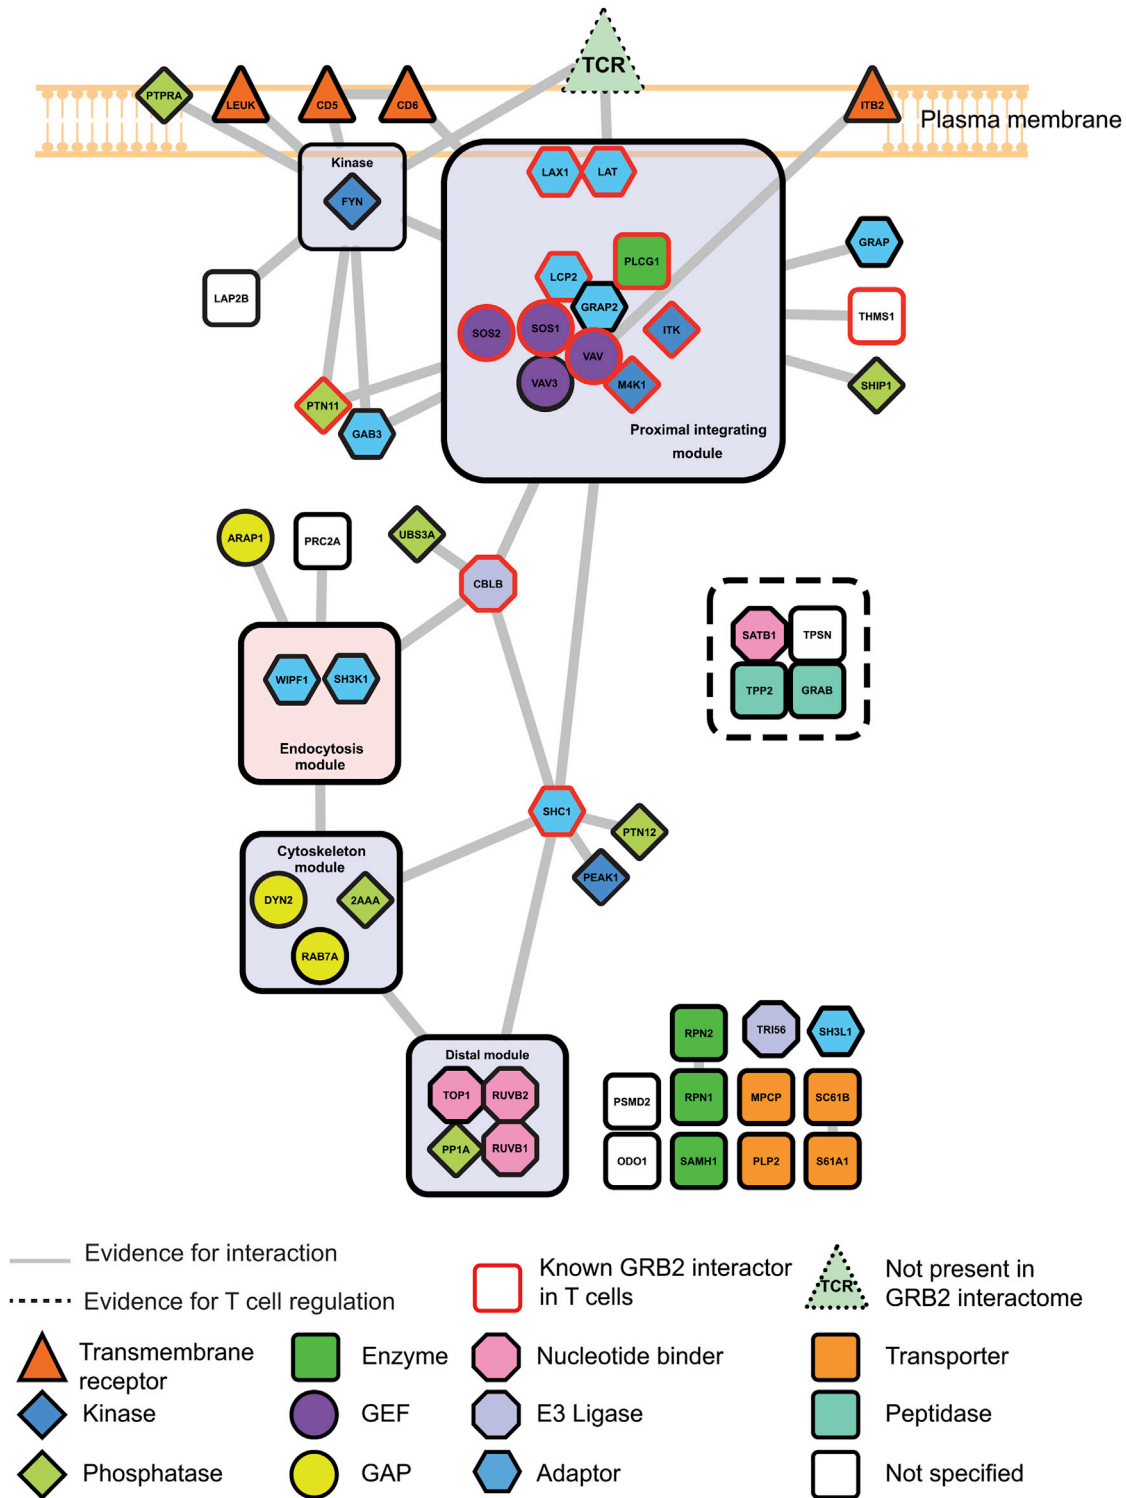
TCR

PTPRA
LEUK
CD5
CD6
ITB2
Plasma membrane

Kinase
FYN

LAP2B

LAX1
LAT
PLCG1
LCP2
GRAP2
SOS2
SOS1
VAV
ITK
VAV3
M4K1
Proximal integrating module

GRAP
THMS1
SHIP1

PTN11
GAB3

ARAP1
PRC2A
UBS3A
CBLB

WIPF1
SH3K1
Endocytosis module

SATB1
TPSN
TPP2
GRAB

SHC1
PTN12
PEAK1

Cytoskeleton module
DYN2
2AAA
RAB7A

Distal module
TOP1
RUVB2
PP1A
RUVB1

RPN2
TRI56
SH3L1
PSMD2
RPN1
MPCP
SC61B
ODO1
SAMH1
PLP2
S61A1

Evidence for interaction
Evidence for T cell regulation
Known GRB2 interactor in T cells
TCR
Not present in GRB2 interactome
Transmembrane receptor
Enzyme
Nucleotide binder
Transporter
Kinase
GEF
E3 Ligase
Peptidase
Phosphatase
GAP
Adaptor
Not specified